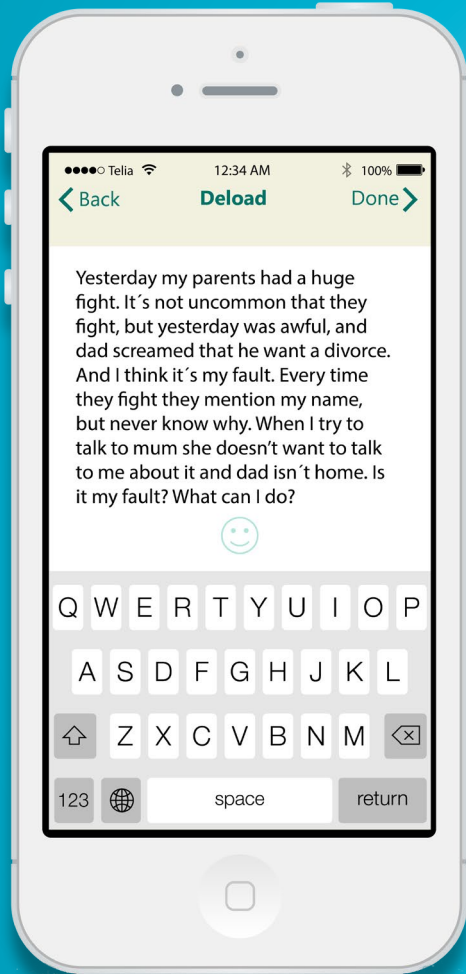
●●●●○ Telia 12:34 AM 100%

Back Deload Done

Yesterday my parents had a huge fight. It´s not uncommon that they fight, but yesterday was awful, and dad screamed that he want a divorce. And I think it´s my fault. Every time they fight they mention my name, but never know why. When I try to talk to mum she doesn't want to talk to me about it and dad isn´t home. Is it my fault? What can I do?

Q W E R T Y U I O P
A S D F G H J K L
Z X C V B N M
123 space return